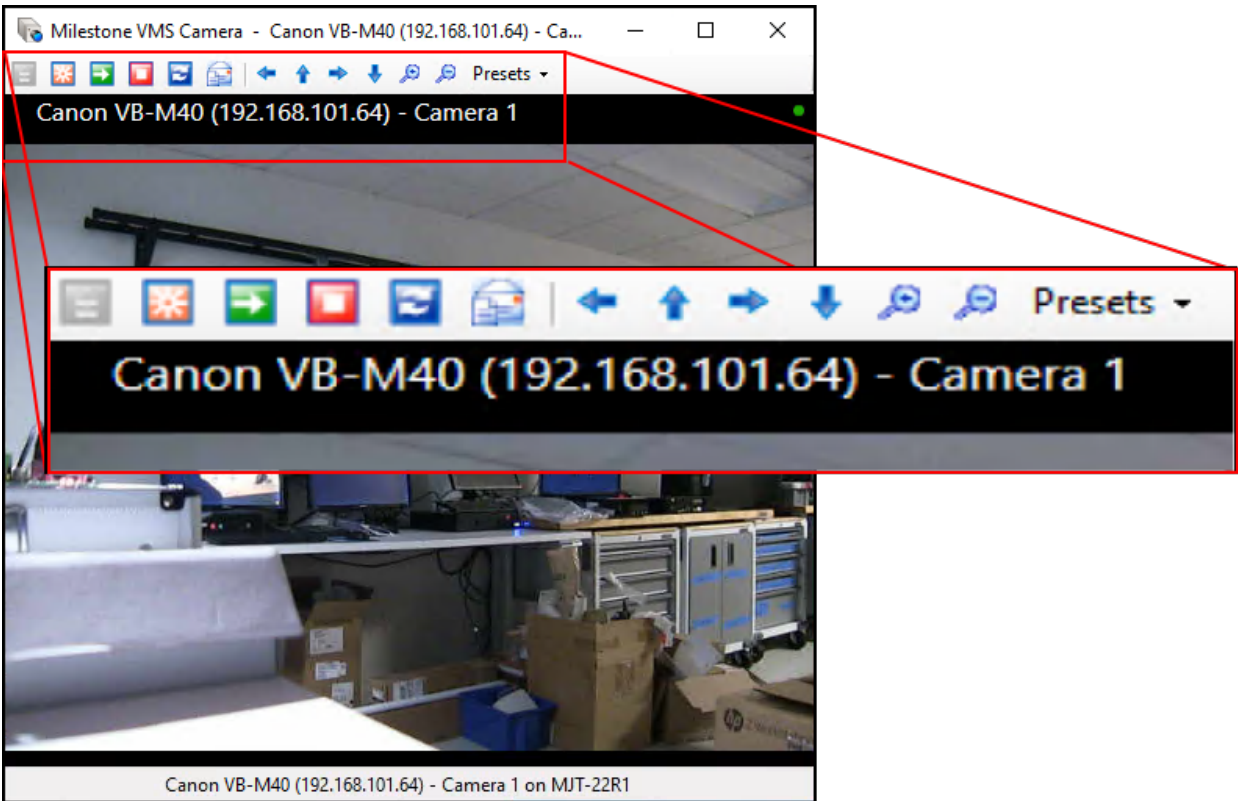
Milestone VMS Camera - Canon VB-M40 (192.168.101.64) - Ca...

Presets

Canon VB-M40 (192.168.101.64) - Camera 1

Presets

Canon VB-M40 (192.168.101.64) - Camera 1

hp

Canon VB-M40 (192.168.101.64) - Camera 1 on MJT-22R1